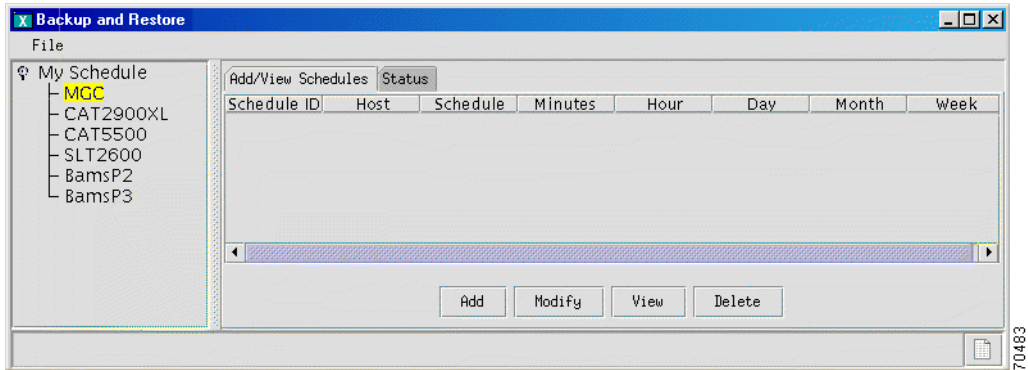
Backup and Restore

File

My Schedule
MGC
CAT2900XL
CAT5500
SLT2600
BamsP2
BamsP3

Add/View Schedules | Status

| Schedule ID | Host | Schedule | Minutes | Hour | Day | Month | Week |
|---|---|---|---|---|---|---|---|

Add | Modify | View | Delete

70483